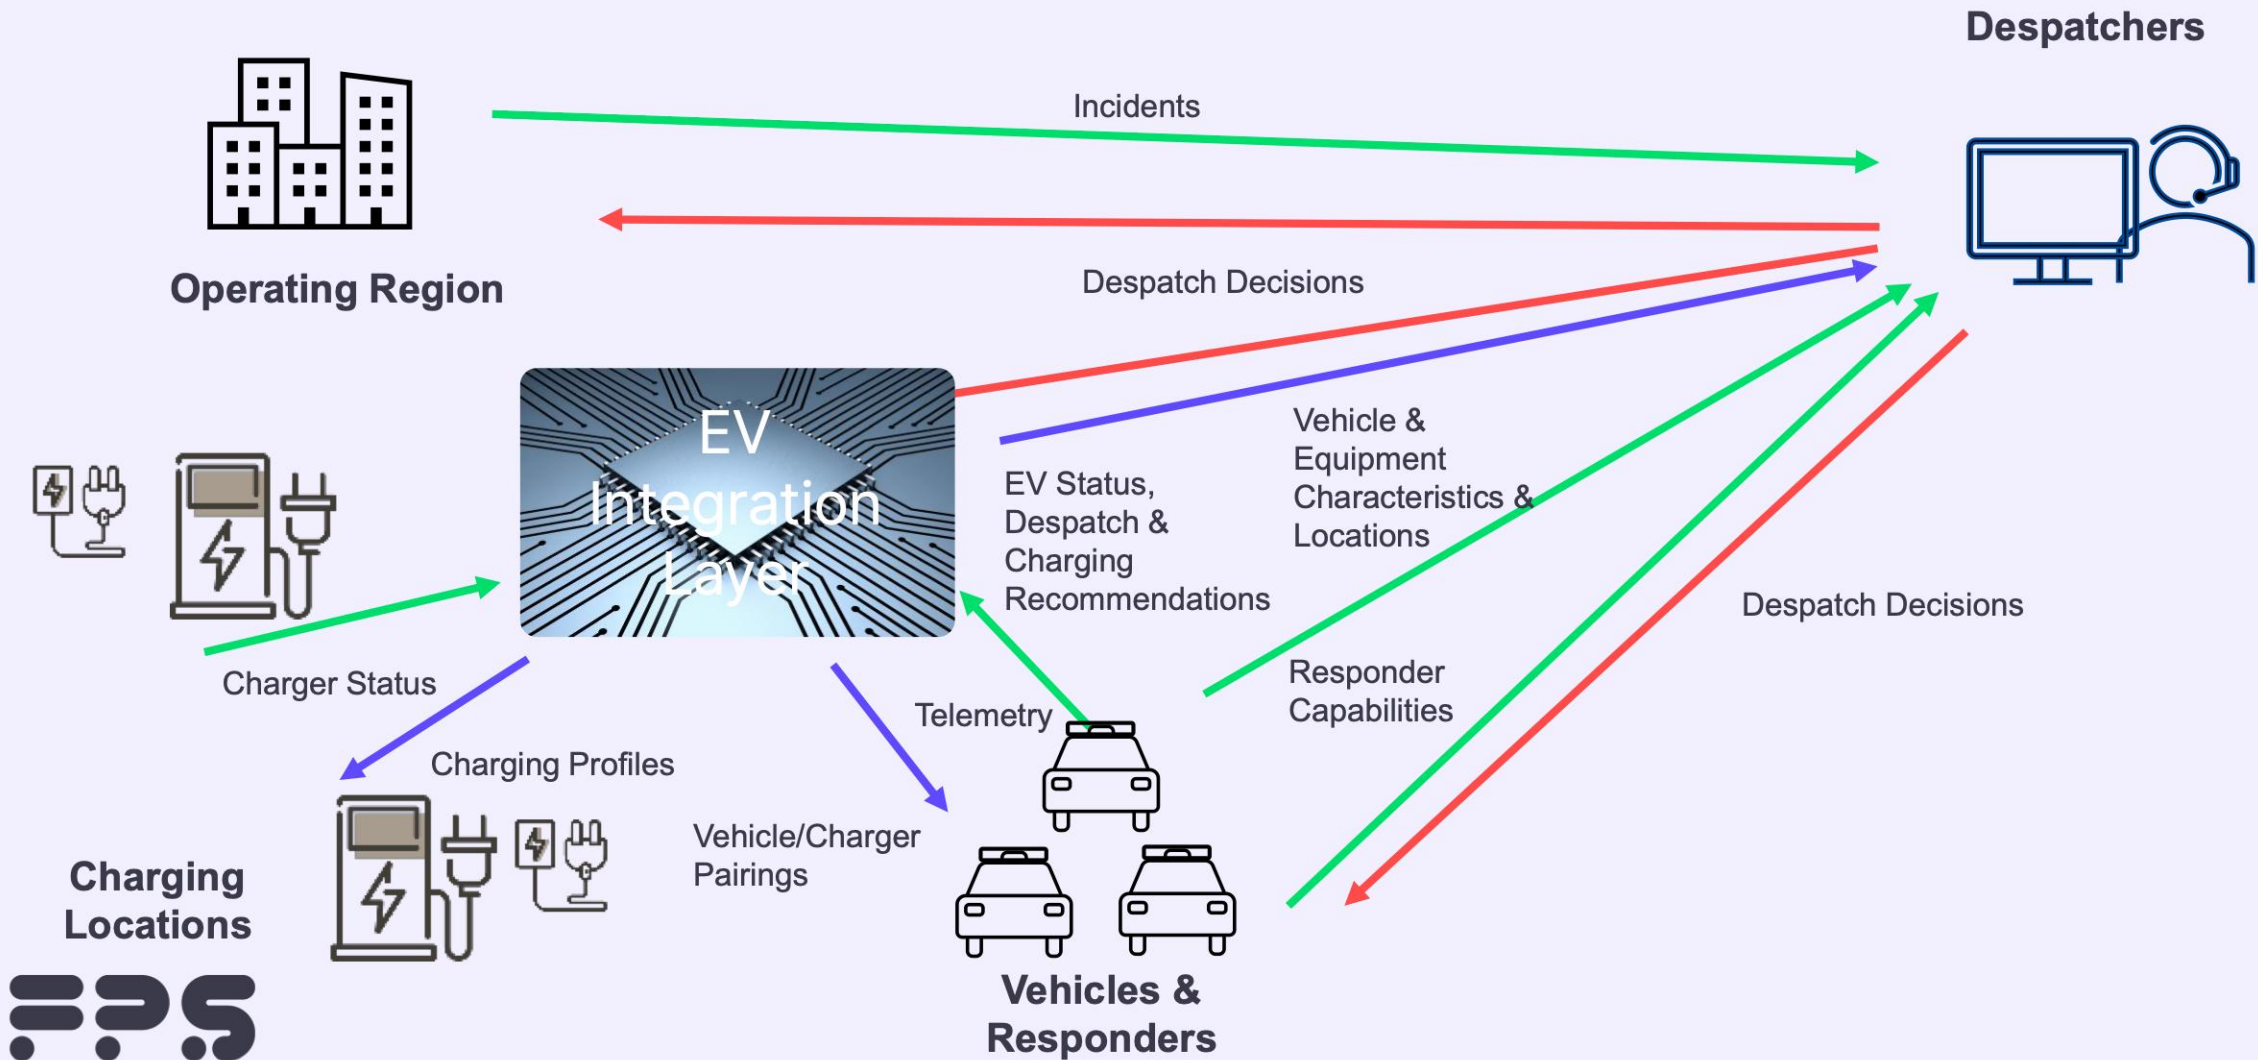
Despatchers

Incidents

Operating Region

Despatch Decisions

EV Integration Layer

EV Status, Despatch & Charging Recommendations

Vehicle & Equipment Characteristics & Locations

Despatch Decisions

Charger Status

Telemetry

Responder Capabilities

Charging Profiles

Vehicle/Charger Pairings

Charging Locations

Vehicles & Responders

FPS